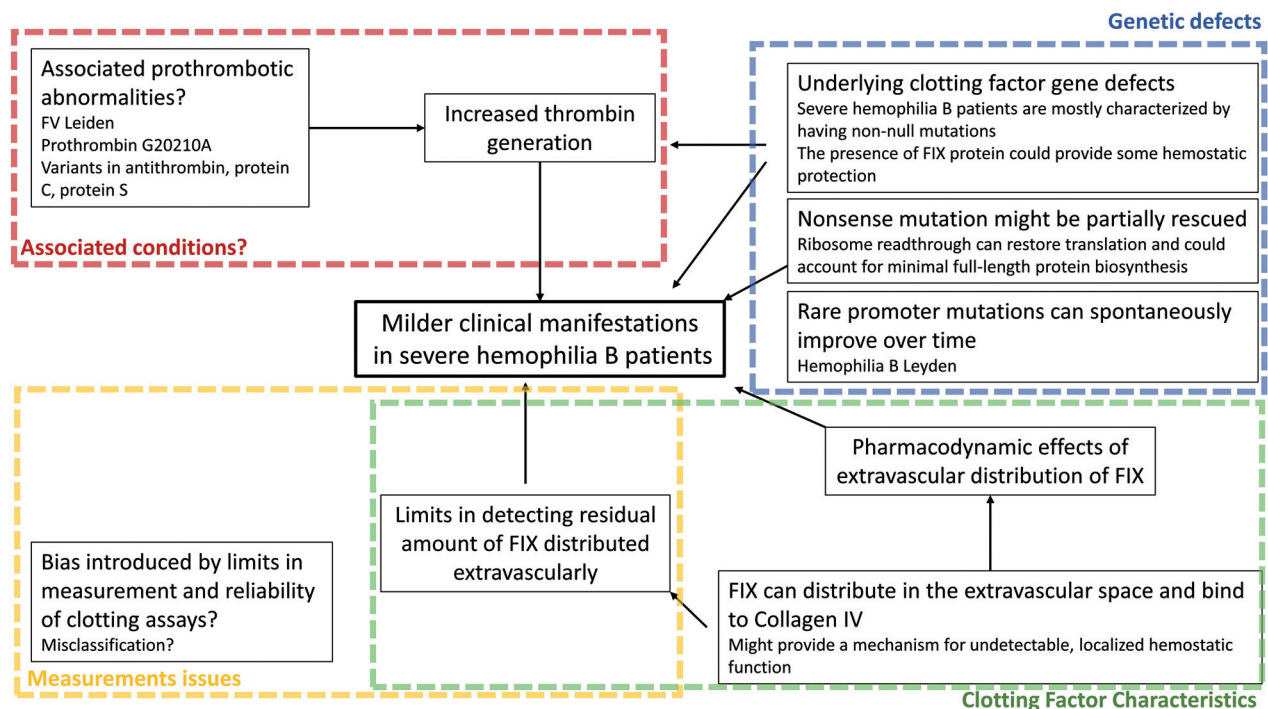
Genetic defects

Associated prothrombotic abnormalities?
FV Leiden
Prothrombin G20210A
Variants in antithrombin, protein C, protein S

Increased thrombin generation

Associated conditions?

Underlying clotting factor gene defects
Severe hemophilia B patients are mostly characterized by having non-null mutations
The presence of FIX protein could provide some hemostatic protection

Nonsense mutation might be partially rescued
Ribosome readthrough can restore translation and could account for minimal full-length protein biosynthesis

Rare promoter mutations can spontaneously improve over time
Hemophilia B Leyden

Milder clinical manifestations in severe hemophilia B patients

Pharmacodynamic effects of extravascular distribution of FIX

Limits in detecting residual amount of FIX distributed extravascularly

Bias introduced by limits in measurement and reliability of clotting assays?
Misclassification?

FIX can distribute in the extravascular space and bind to Collagen IV
Might provide a mechanism for undetectable, localized hemostatic function

Measurements issues

Clotting Factor Characteristics